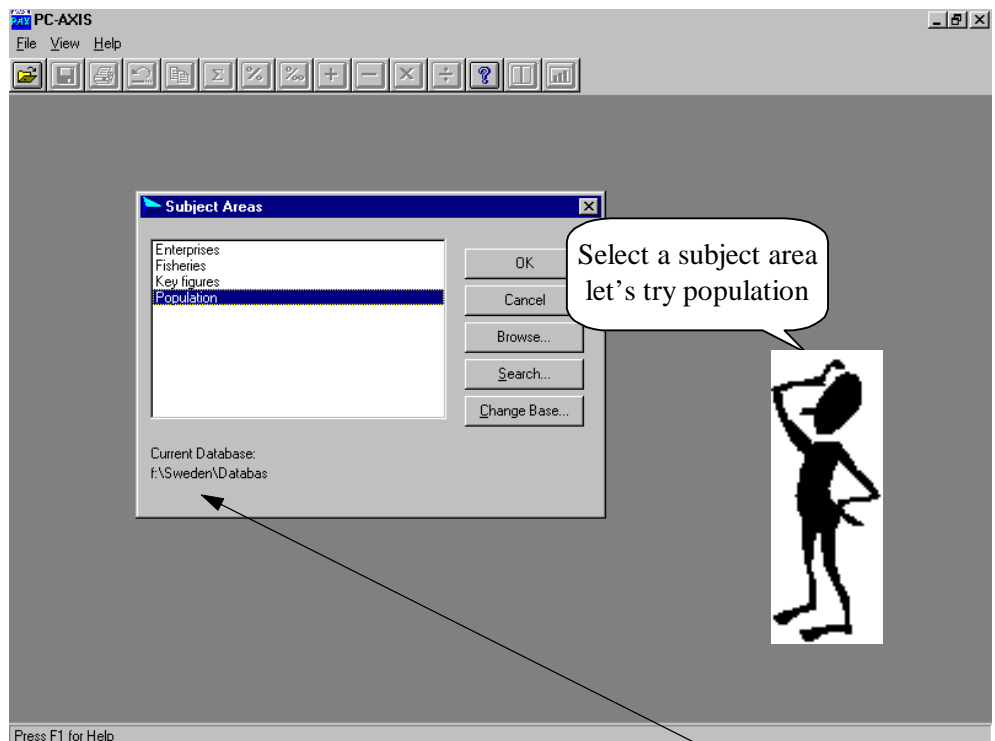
PC-AXIS

File View Help

Subject Areas

Enterprises
Fisheries
Key figures
Population

OK

Cancel

Browse...

Search...

Change Base...

Current Database:
f:\Sweden\Databas

Select a subject area let's try population

Press F1 for Help